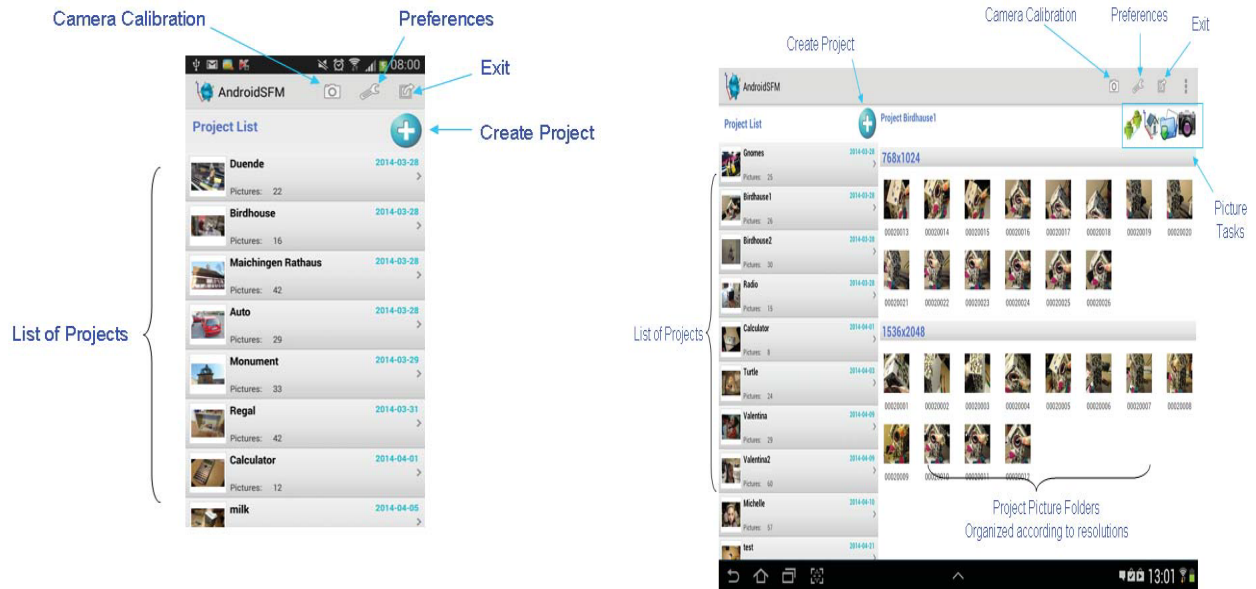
Camera Calibration
Preferences
08:00
Exit
AndroidSFM
Project List
Create Project
Duende 2014-03-28
Pictures: 22
Birdhouse 2014-03-28
Pictures: 16
Maichingen Rathaus 2014-03-28
Pictures: 42
Auto 2014-03-28
Pictures: 29
Monument 2014-03-29
Pictures: 33
Regal 2014-03-31
Pictures: 42
Calculator 2014-04-01
Pictures: 12
milk 2014-04-05
List of Projects

Camera Calibration
Preferences
Exit
Create Project
AndroidSFM
Project List
Project Birdhause1
Gnomes 2014-03-28
Pictures: 25
Birdhause1 2014-03-28
Pictures: 26
Birdhouse2 2014-03-28
Pictures: 30
Radio 2014-03-28
Pictures: 15
Calculator 2014-04-01
Pictures: 8
Turtle 2014-04-03
Pictures: 24
Valentina 2014-04-09
Pictures: 29
Valentina2 2014-04-09
Pictures: 60
Michelle 2014-04-10
Pictures: 57
test 2014-04-21
768x1024
00020013 00020014 00020015 00020016 00020017 00020018 00020019 00020020
00020021 00020022 00020023 00020024 00020025 00020026
1536x2048
00020001 00020002 00020003 00020004 00020005 00020006 00020007 00020008
00020009 00020010 00020011 00020012
Picture Tasks
List of Projects
Project Picture Folders
Organized according to resolutions
13:01